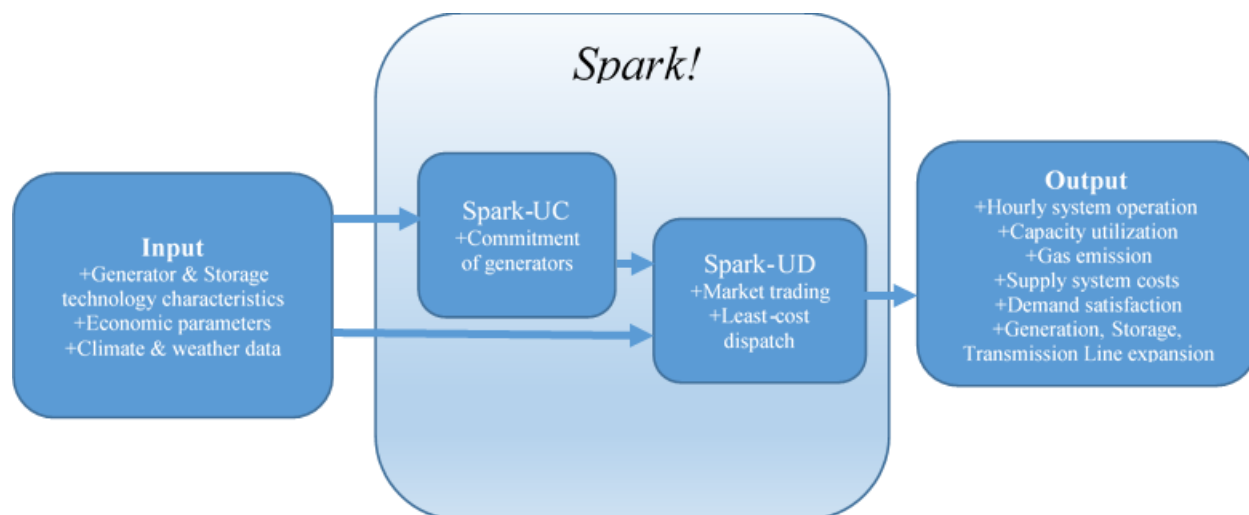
Spark!

Input
+Generator & Storage technology characteristics
+Economic parameters
+Climate & weather data

Spark-UC
+Commitment of generators

Spark-UD
+Market trading
+Least-cost dispatch

Output
+Hourly system operation
+Capacity utilization
+Gas emission
+Supply system costs
+Demand satisfaction
+Generation, Storage, Transmission Line expansion